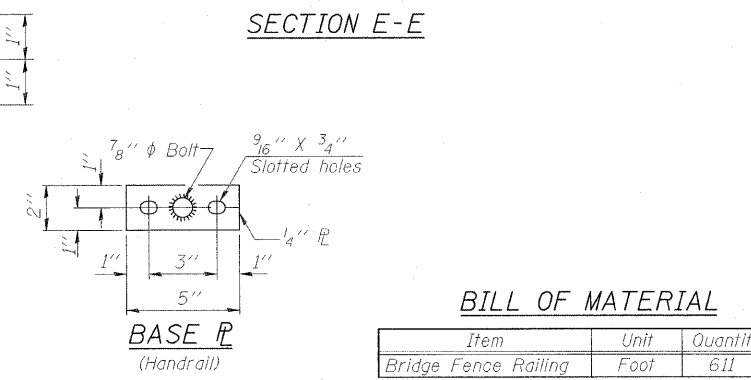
1"

1"

SECTION E-E

$\frac{7}{8}$" ϕ Bolt

$\frac{9}{16}$" X $\frac{3}{4}$" Slotted holes

1"

2"

1"

$\frac{1}{4}$" ℞

1"

3"

1"

5"

BASE ℞
(Handrail)

BILL OF MATERIAL

| Item | Unit | Quantit |
|---|---|---|
| Bridge Fence Railing | Foot | 611 |